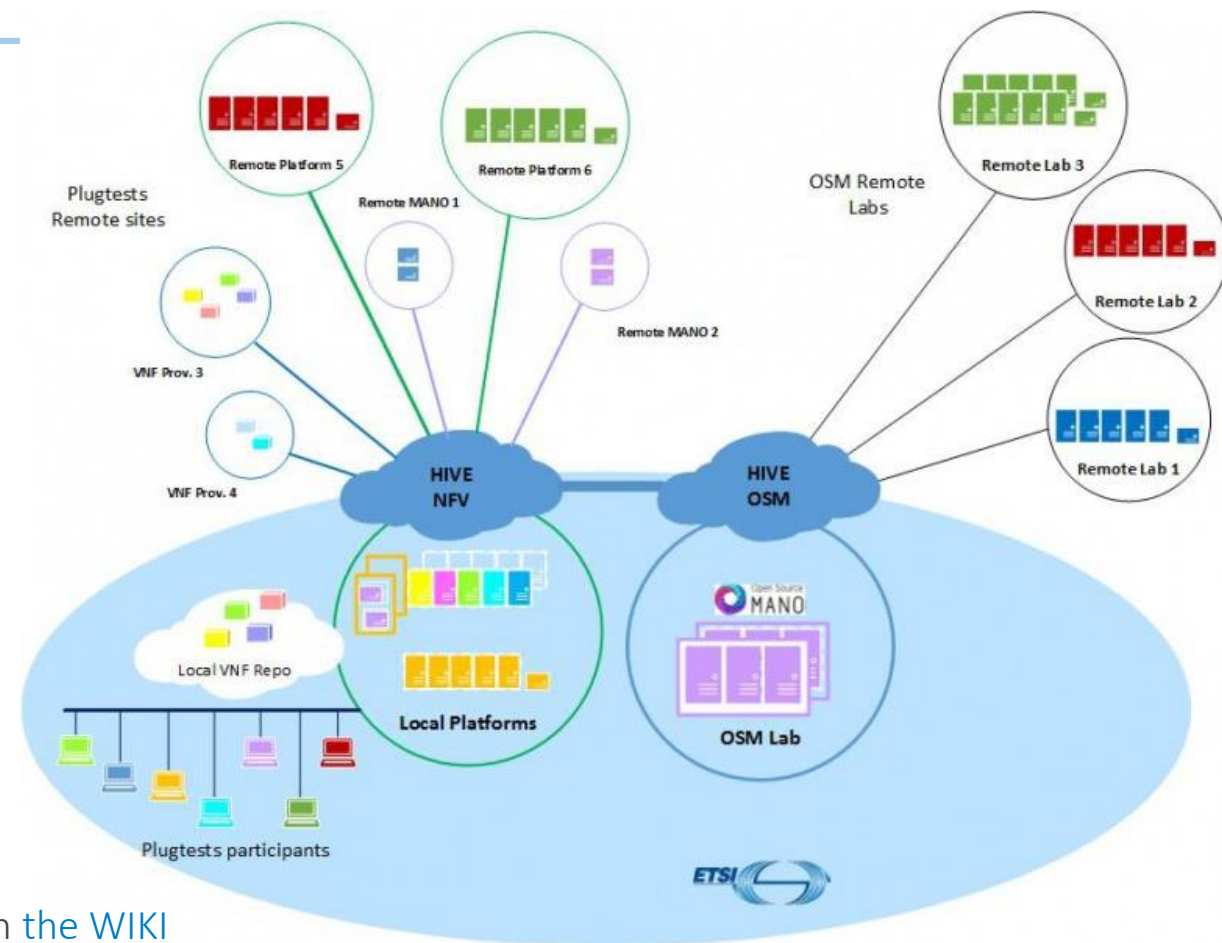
Remote Platform 5

Remote Platform 6

Plugtests Remote sites

Remote MANO 1

Remote MANO 2

VNF Prov. 3

VNF Prov. 4

OSM Remote Labs

Remote Lab 3

Remote Lab 2

Remote Lab 1

HIVE NFV

HIVE OSM

Local VNF Repo

Local Platforms

Open Source MANO

OSM Lab

Plugtests participants

ETSI

n the WIKI